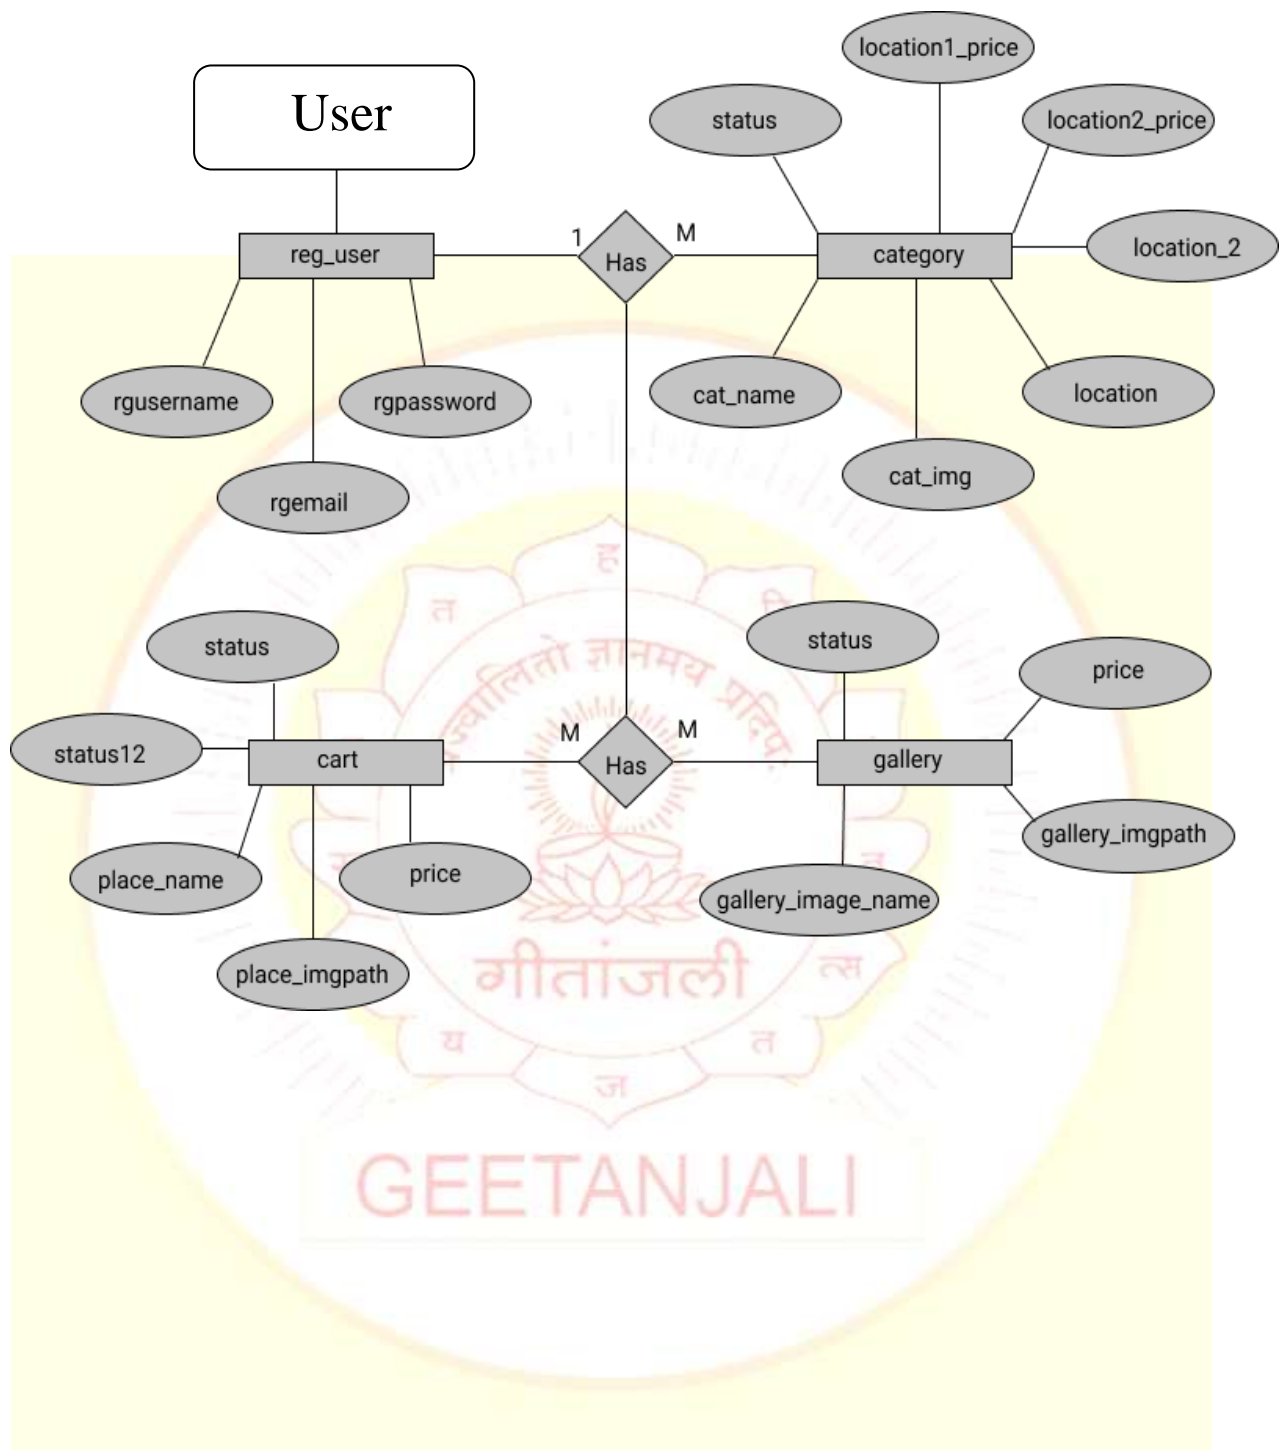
User

location1_price
status
location2_price
1
M
reg_user
Has
category
location_2
rgusername
rgpassword
cat_name
location
rgemail
cat_img

ह
त
प्रज्वलितो ज्ञानमय प्रदीप:

status
status
price
status12
cart
M
Has
M
gallery
place_name
price
gallery_imgpath
gallery_image_name
place_imgpath

गीतांजली
य
त
ज

GEETANJALI